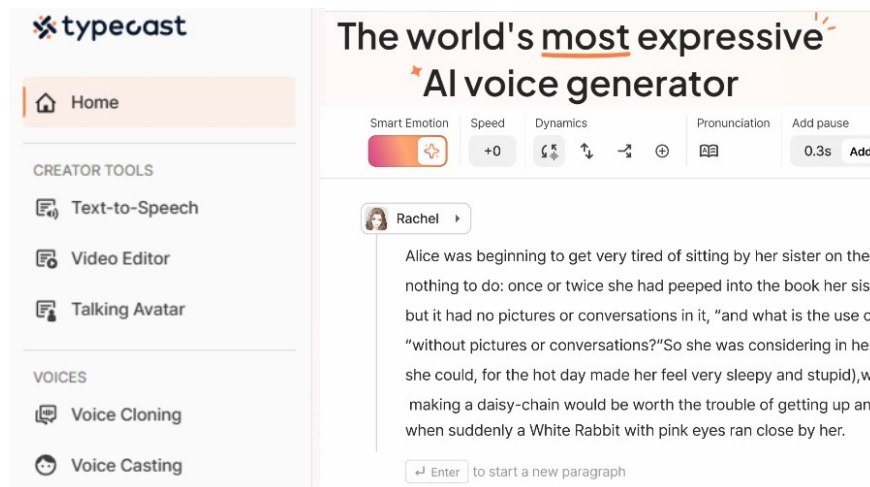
typecast

Home

CREATOR TOOLS

Text-to-Speech

Video Editor

Talking Avatar

VOICES

Voice Cloning

Voice Casting

The world's most expressive AI voice generator

Smart Emotion

Speed
+0

Dynamics

Pronunciation

Add pause
0.3s Add

Rachel

Alice was beginning to get very tired of sitting by her sister on the nothing to do: once or twice she had peeped into the book her sis but it had no pictures or conversations in it, “and what is the use o “without pictures or conversations?”So she was considering in he she could, for the hot day made her feel very sleepy and stupid),w making a daisy-chain would be worth the trouble of getting up an when suddenly a White Rabbit with pink eyes ran close by her.

Enter to start a new paragraph